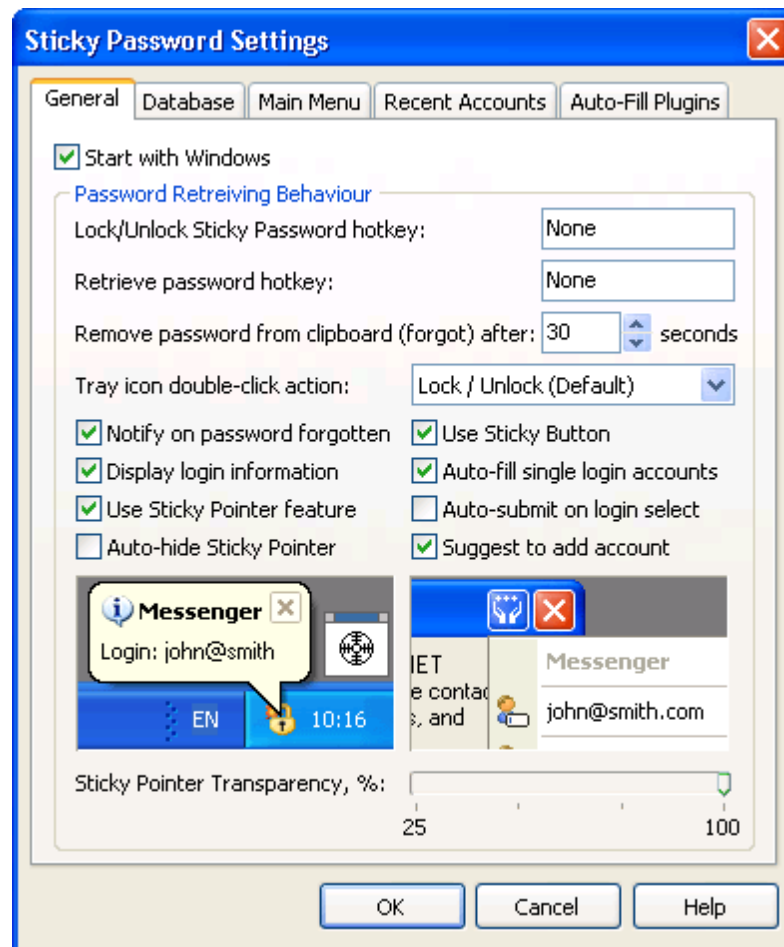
Sticky Password Settings

General | Database | Main Menu | Recent Accounts | Auto-Fill Plugins

Start with Windows

Password Retreiving Behaviour

Lock/Unlock Sticky Password hotkey: None

Retrieve password hotkey: None

Remove password from clipboard (forgot) after: 30 seconds

Tray icon double-click action: Lock / Unlock (Default)

Notify on password forgotten
Use Sticky Button
Display login information
Auto-fill single login accounts
Use Sticky Pointer feature
Auto-submit on login select
Auto-hide Sticky Pointer
Suggest to add account

Messenger
Login: john@smith
EN
10:16

IET
e contac
s, and
Messenger
john@smith.com

Sticky Pointer Transparency, %:
25
100

OK
Cancel
Help